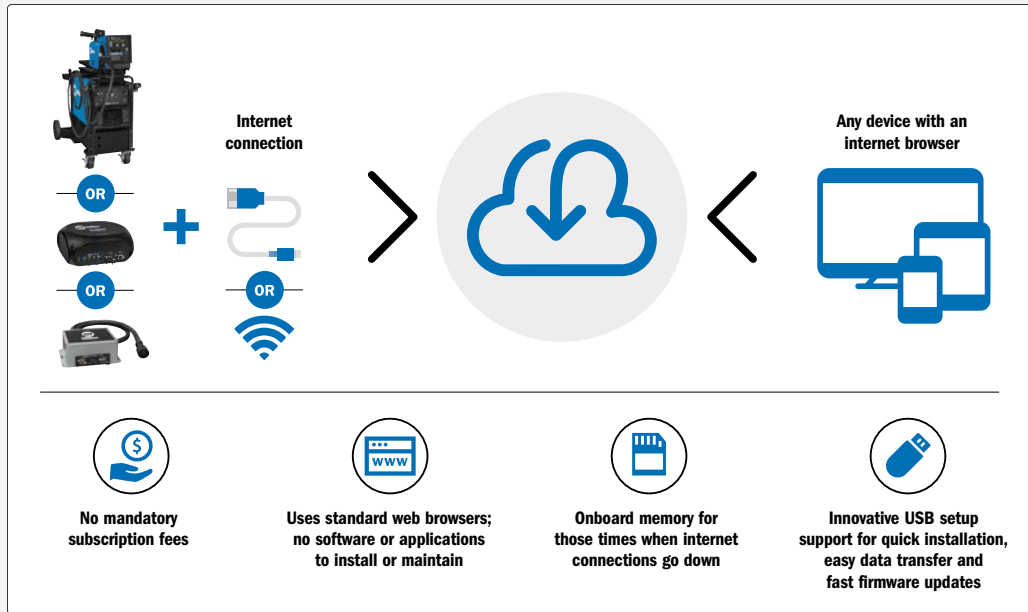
OR

OR

Internet connection

OR

Any device with an internet browser

$

No mandatory subscription fees

www

Uses standard web browsers; no software or applications to install or maintain

Onboard memory for those times when internet connections go down

Innovative USB setup support for quick installation, easy data transfer and fast firmware updates